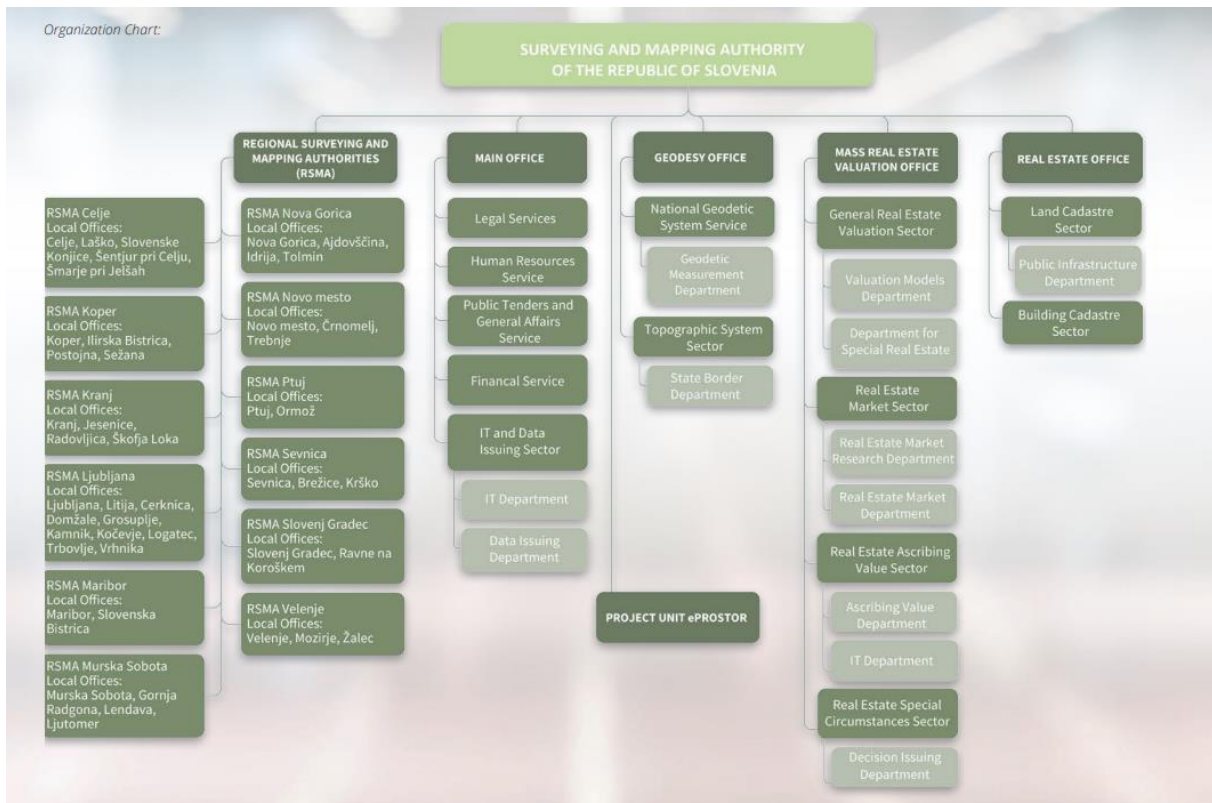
Organization Chart:

SURVEYING AND MAPPING AUTHORITY OF THE REPUBLIC OF SLOVENIA

REGIONAL SURVEYING AND MAPPING AUTHORITIES (RSMA)

RSMA Celje
Local Offices:
Celje, Laško, Slovenske Konjice, Šentjur pri Celju, Šmarje pri Jelšah

RSMA Koper
Local Offices:
Koper, Ilirska Bistrica, Postojna, Sežana

RSMA Kranj
Local Offices:
Kranj, Jesenice, Radovljica, Škofja Loka

RSMA Ljubljana
Local Offices:
Ljubljana, Litija, Cerknica, Domžale, Grosuplje, Kamnik, Kočevje, Logatec, Trbovlje, Vrhnika

RSMA Maribor
Local Offices:
Maribor, Slovenska Bistrica

RSMA Murska Sobota
Local Offices:
Murska Sobota, Gornja Radgona, Lendava, Ljutomer

RSMA Nova Gorica
Local Offices:
Nova Gorica, Ajdovščina, Idrija, Tolmin

RSMA Novo mesto
Local Offices:
Novo mesto, Črnomelj, Trebnje

RSMA Ptuj
Local Offices:
Ptuj, Ormož

RSMA Sevnica
Local Offices:
Sevnica, Brežice, Krško

RSMA Slovenj Gradec
Local Offices:
Slovenj Gradec, Ravne na Koroškem

RSMA Velenje
Local Offices:
Velenje, Mozirje, Žalec

MAIN OFFICE

Legal Services

Human Resources Service

Public Tenders and General Affairs Service

Financal Service

IT and Data Issuing Sector

IT Department

Data Issuing Department

GEODESY OFFICE

National Geodetic System Service

Geodetic Measurement Department

Topographic System Sector

State Border Department

PROJECT UNIT ePROSTOR

MASS REAL ESTATE VALUATION OFFICE

General Real Estate Valuation Sector

Valuation Models Department

Department for Special Real Estate

Real Estate Market Sector

Real Estate Market Research Department

Real Estate Market Department

Real Estate Ascribing Value Sector

Ascribing Value Department

IT Department

Real Estate Special Circumstances Sector

Decision Issuing Department

REAL ESTATE OFFICE

Land Cadastre Sector

Public Infrastructure Department

Building Cadastre Sector